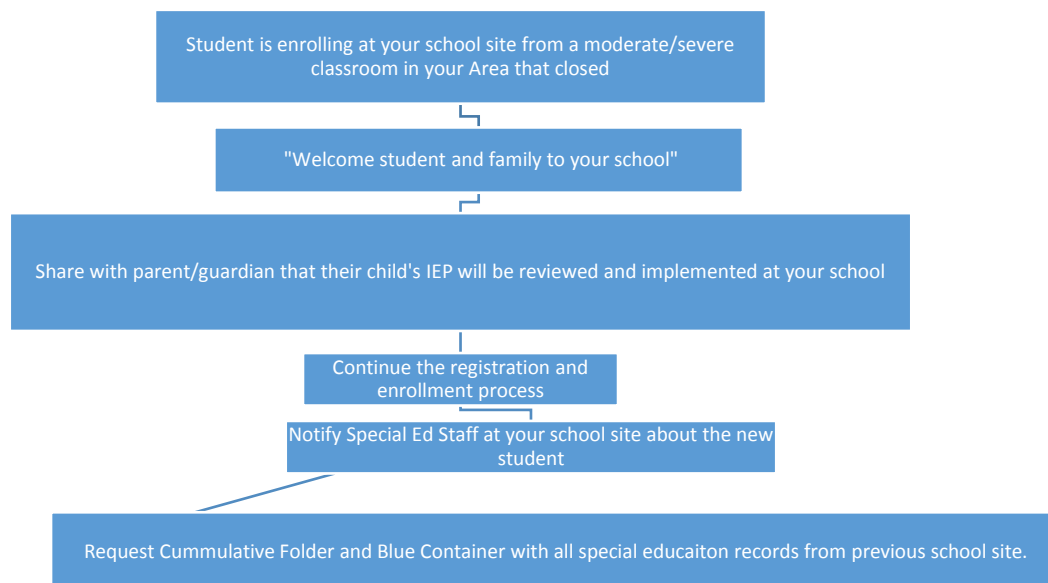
Student is enrolling at your school site from a moderate/severe classroom in your Area that closed

"Welcome student and family to your school"

Share with parent/guardian that their child's IEP will be reviewed and implemented at your school

Continue the registration and enrollment process

Notify Special Ed Staff at your school site about the new student

Request Cummulative Folder and Blue Container with all special educaiton records from previous school site.